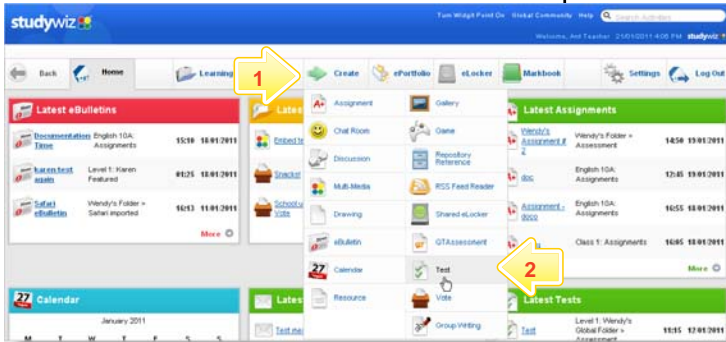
studywiz

Turn Widget Point On Global Community Help Search Activities

Welcome, Ant Teacher 21/01/2011 4:08 PM studywiz

Back Home Learning 1 Create ePortfolio eLocker Markbook Settings Log Out

Latest eBulletins

Documentation Time English 10A: Assignments 15:10 18/01/2011

karen test again Level 1: Karen Featured 01:25 18/01/2011

Safari eBulletin Wendy's Folder » Safari imported 16:13 11/01/2011

More

Lates

Embed te

Snacks!

School u Vote

Assignment Gallery

Chat Room Game

Discussion Repository Reference

Multi-Media RSS Feed Reader

Drawing Shared eLocker

eBulletin GTAssessment

27 Calendar Test 2

Resource Vote

Group Writing

Latest Assignments

Wendy's Assignment # 2 Wendy's Folder » Assignments 14:50 19/01/2011

doc English 10A: Assignments 12:45 18/01/2011

Assignment - docs English 10A: Assignments 16:55 18/01/2011

Class 1: Assignments 16:05 18/01/2011

More

27 Calendar

January 2011

M T W T F S S

Lates

Test me

Latest Tests

Test Level 1: Wendy's Global Folder » 11:15 12/01/2011